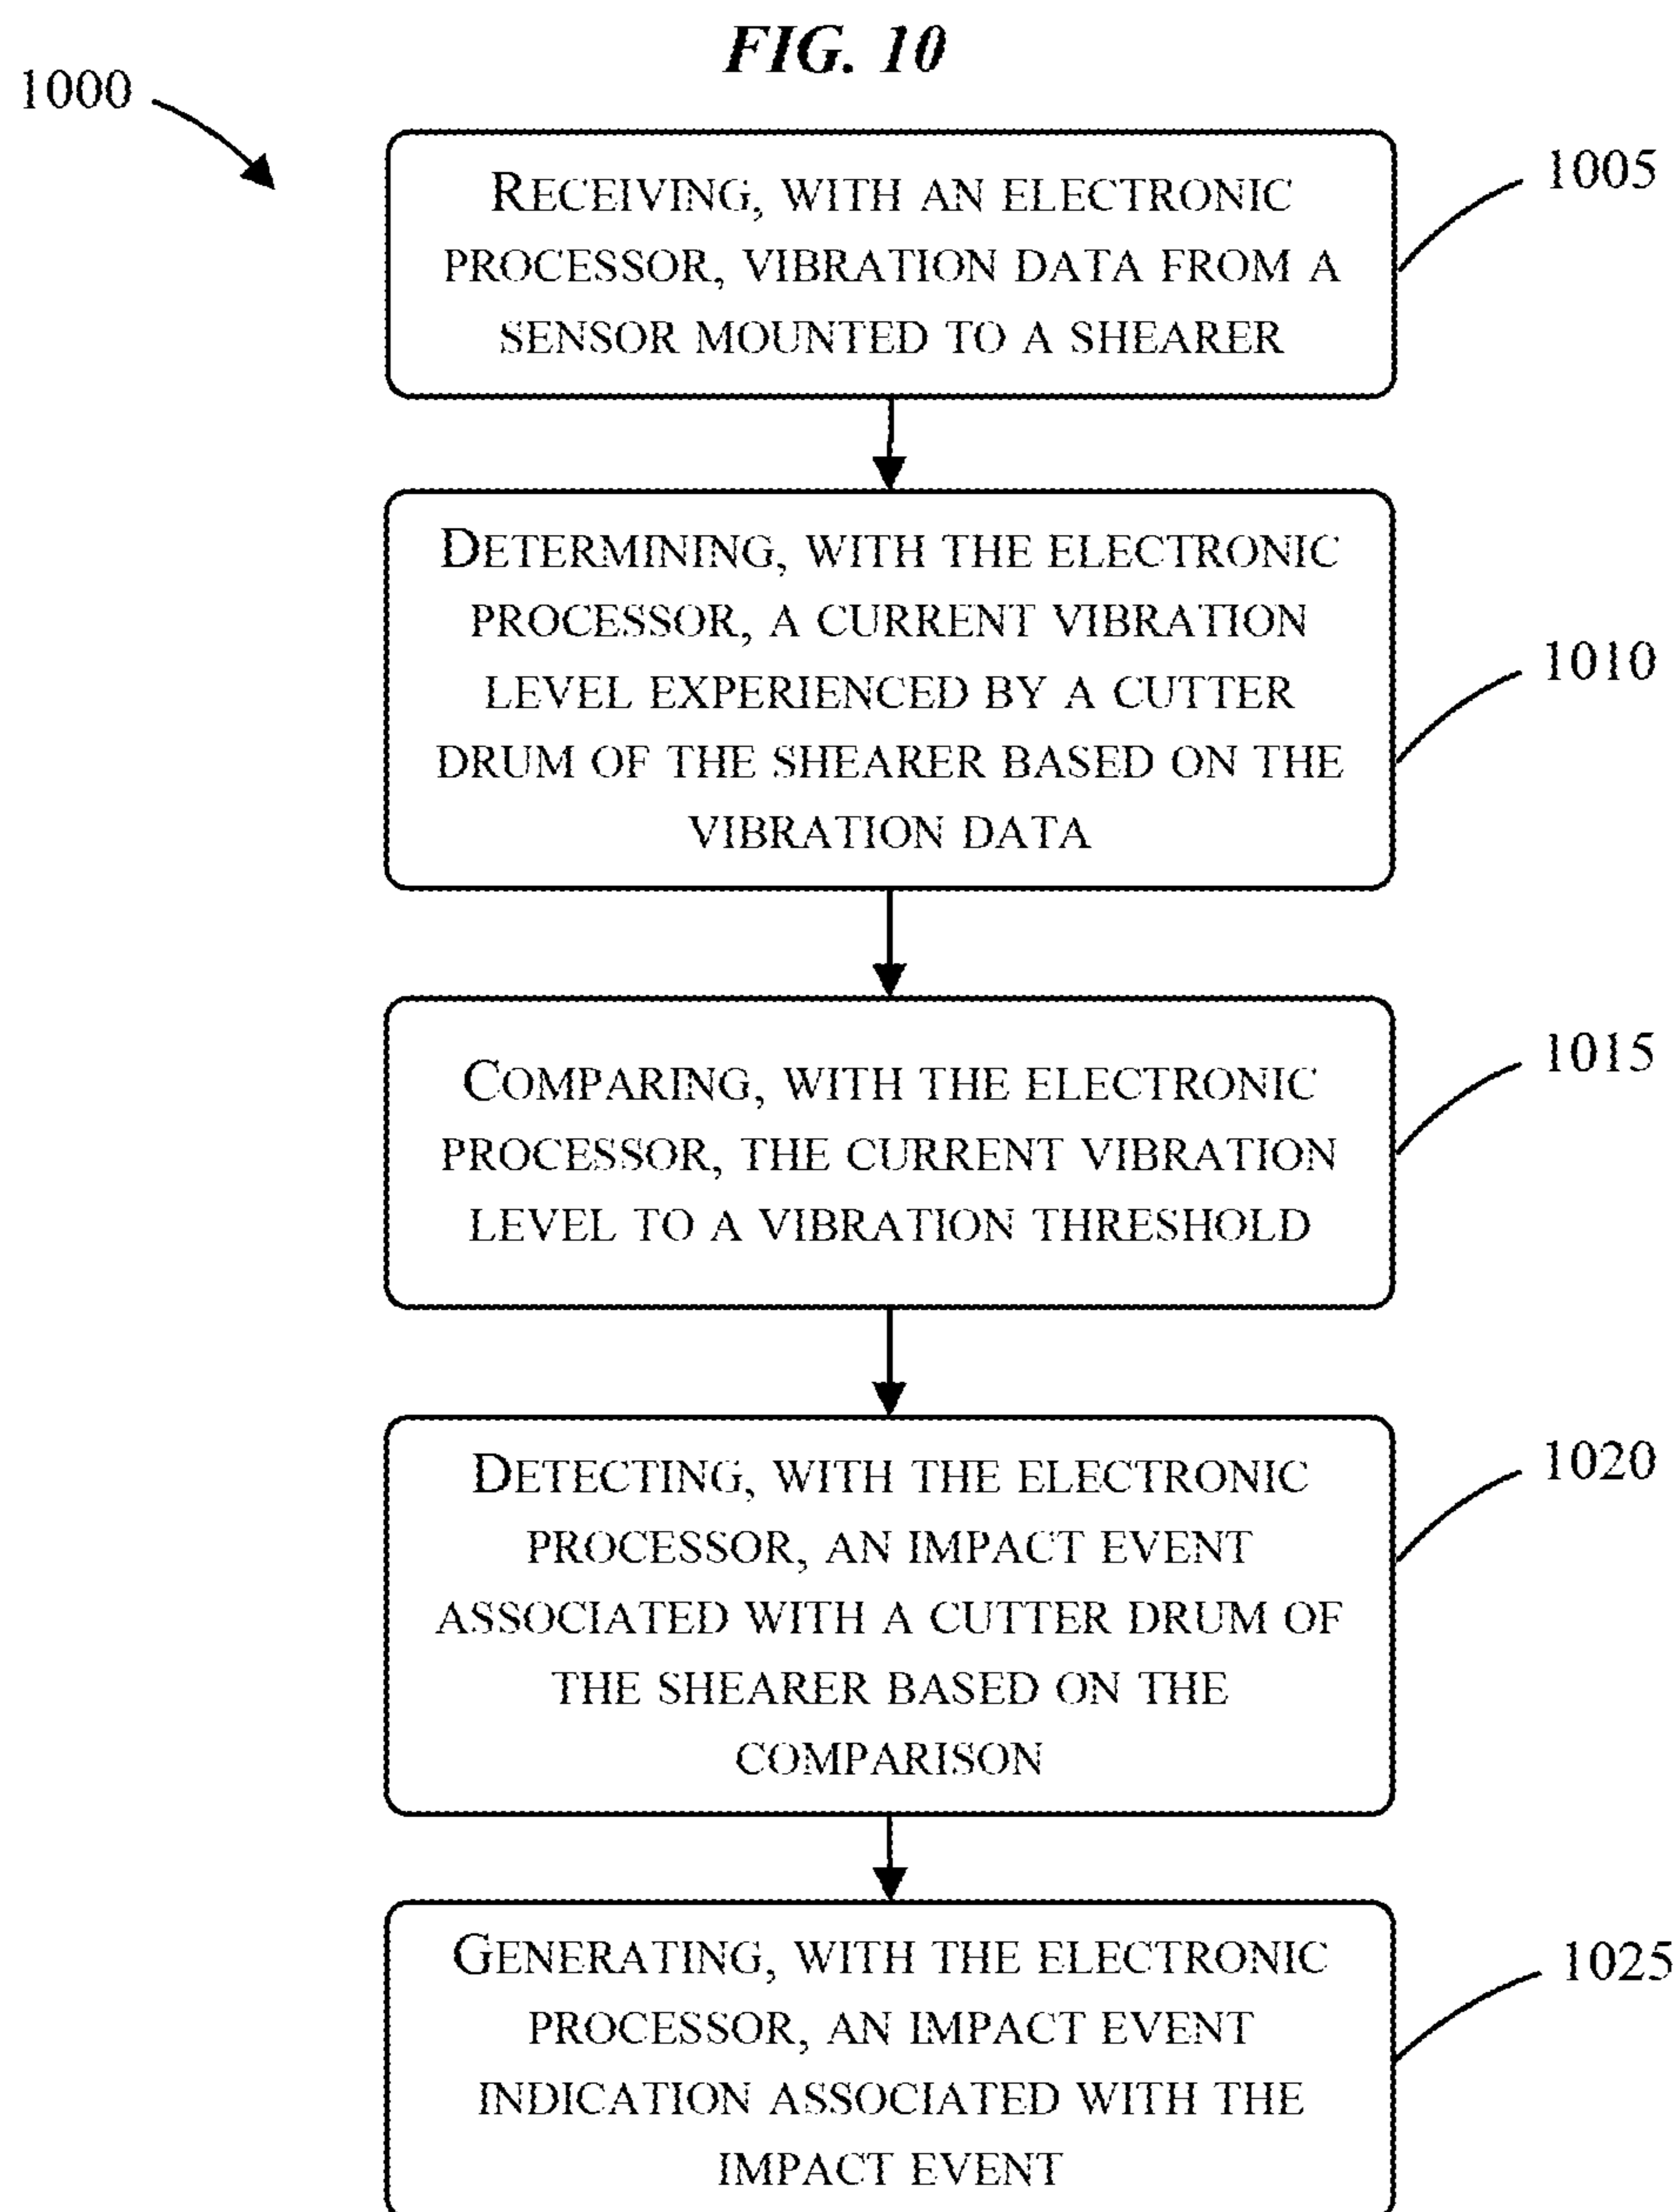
FIG. 10

1000

RECEIVING, WITH AN ELECTRONIC PROCESSOR, VIBRATION DATA FROM A SENSOR MOUNTED TO A SHEARER

1005

DETERMINING, WITH THE ELECTRONIC PROCESSOR, A CURRENT VIBRATION LEVEL EXPERIENCED BY A CUTTER DRUM OF THE SHEARER BASED ON THE VIBRATION DATA

1010

COMPARING, WITH THE ELECTRONIC PROCESSOR, THE CURRENT VIBRATION LEVEL TO A VIBRATION THRESHOLD

1015

DETECTING, WITH THE ELECTRONIC PROCESSOR, AN IMPACT EVENT ASSOCIATED WITH A CUTTER DRUM OF THE SHEARER BASED ON THE COMPARISON

1020

GENERATING, WITH THE ELECTRONIC PROCESSOR, AN IMPACT EVENT INDICATION ASSOCIATED WITH THE IMPACT EVENT

1025